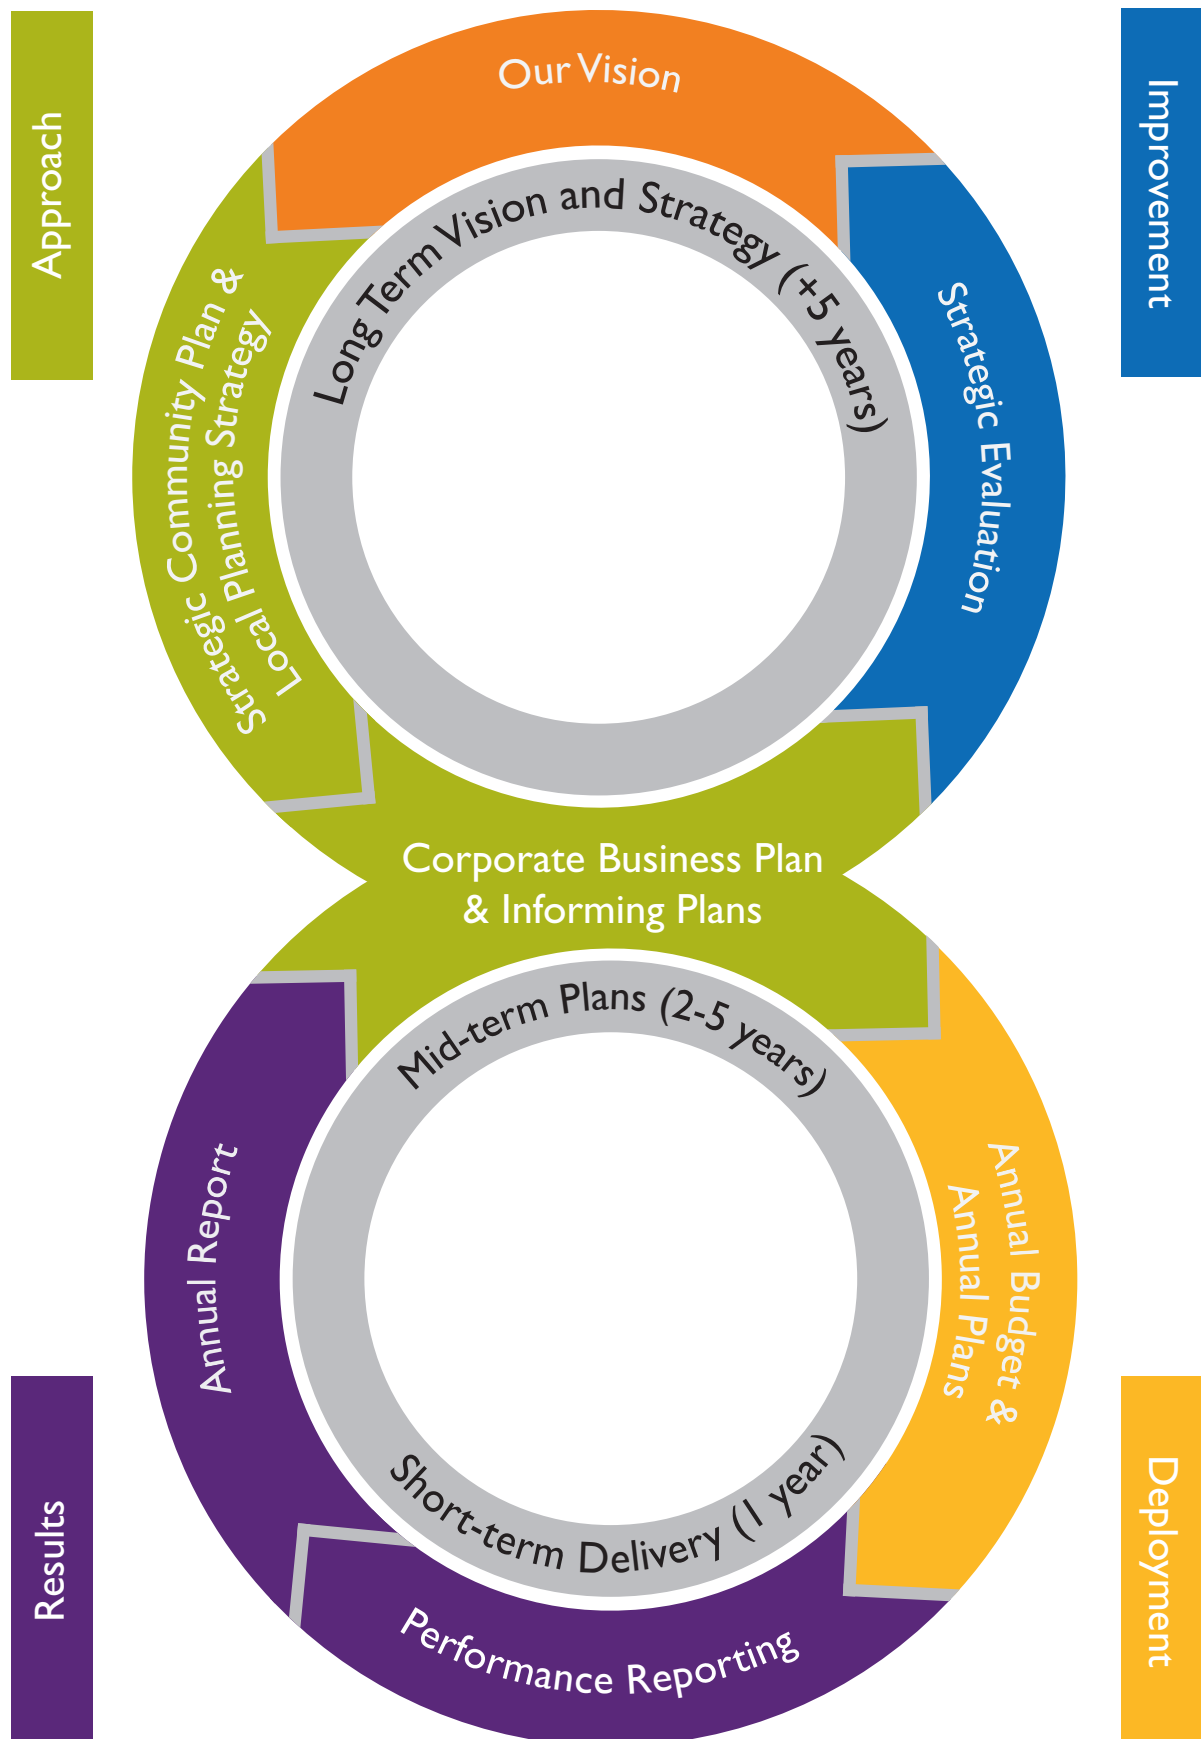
Approach

Our Vision

Improvement

Long Term Vision and Strategy (+5 years)

Strategic Community Plan & Local Planning Strategy

Strategic Evaluation

Corporate Business Plan & Informing Plans

Mid-term Plans (2-5 years)

Annual Report

Annual Budget & Annual Plans

Short-term Delivery (1 year)

Results

Performance Reporting

Deployment